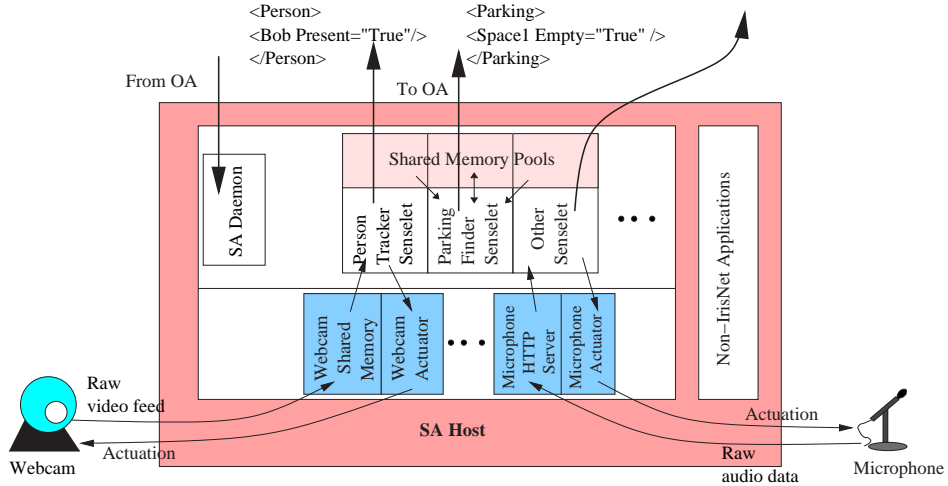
<Person>
<Bob Present="True"/>
</Person>

<Parking>
<Space1 Empty="True" />
</Parking>

From OA

To OA

SA Daemon

Shared Memory Pools

Person Tracker Senselet

Parking Finder Senselet

Other Senselet

• • •

Non−IrisNet Applications

Webcam Shared Memory

Webcam Actuator

• • •

Microphone HTTP Server

Microphone Actuator

Raw video feed

Actuation

Webcam

SA Host

Actuation

Raw audio data

Microphone